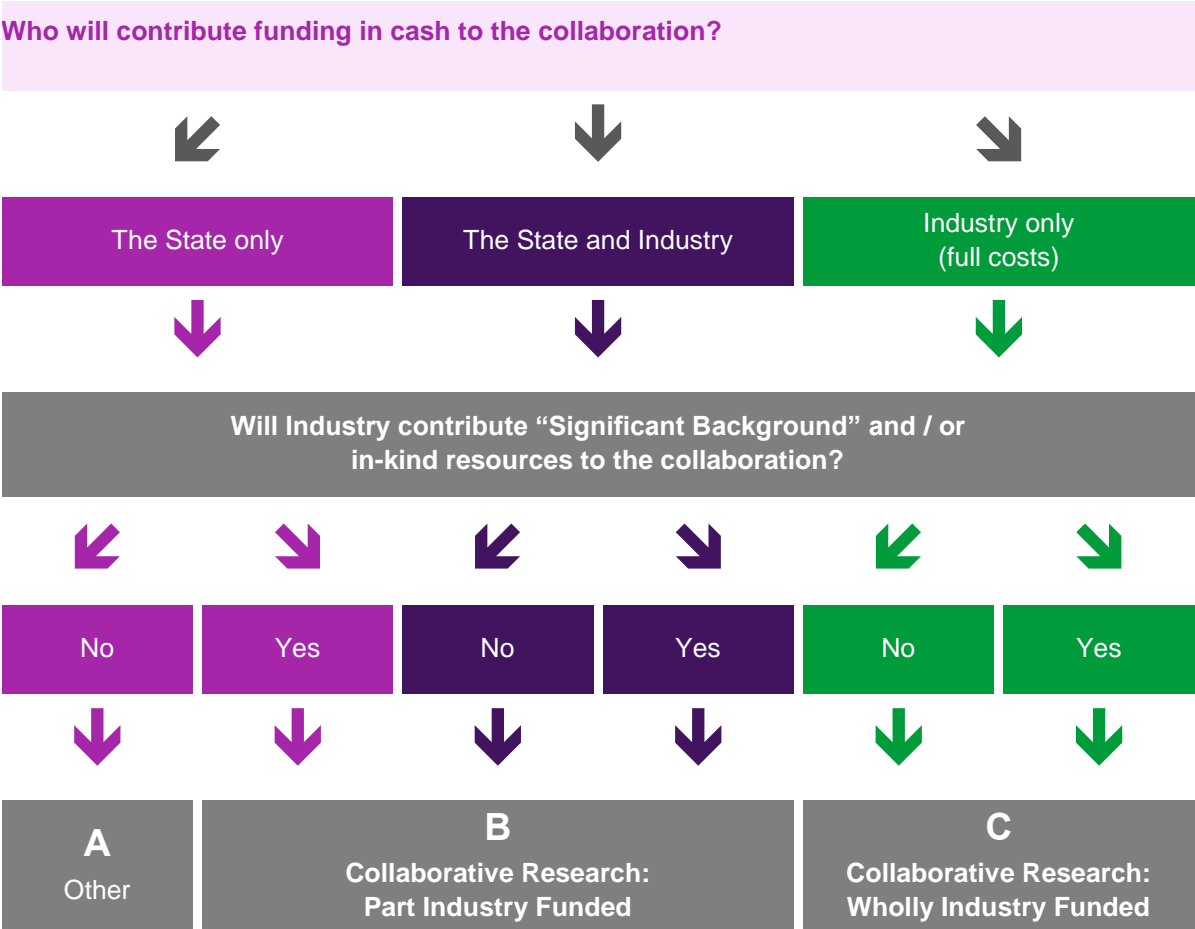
Who will contribute funding in cash to the collaboration?

The State only

The State and Industry

Industry only (full costs)

Will Industry contribute “Significant Background” and / or in-kind resources to the collaboration?

No

Yes

No

Yes

No

Yes

A
Other

B
Collaborative Research: Part Industry Funded

C
Collaborative Research: Wholly Industry Funded